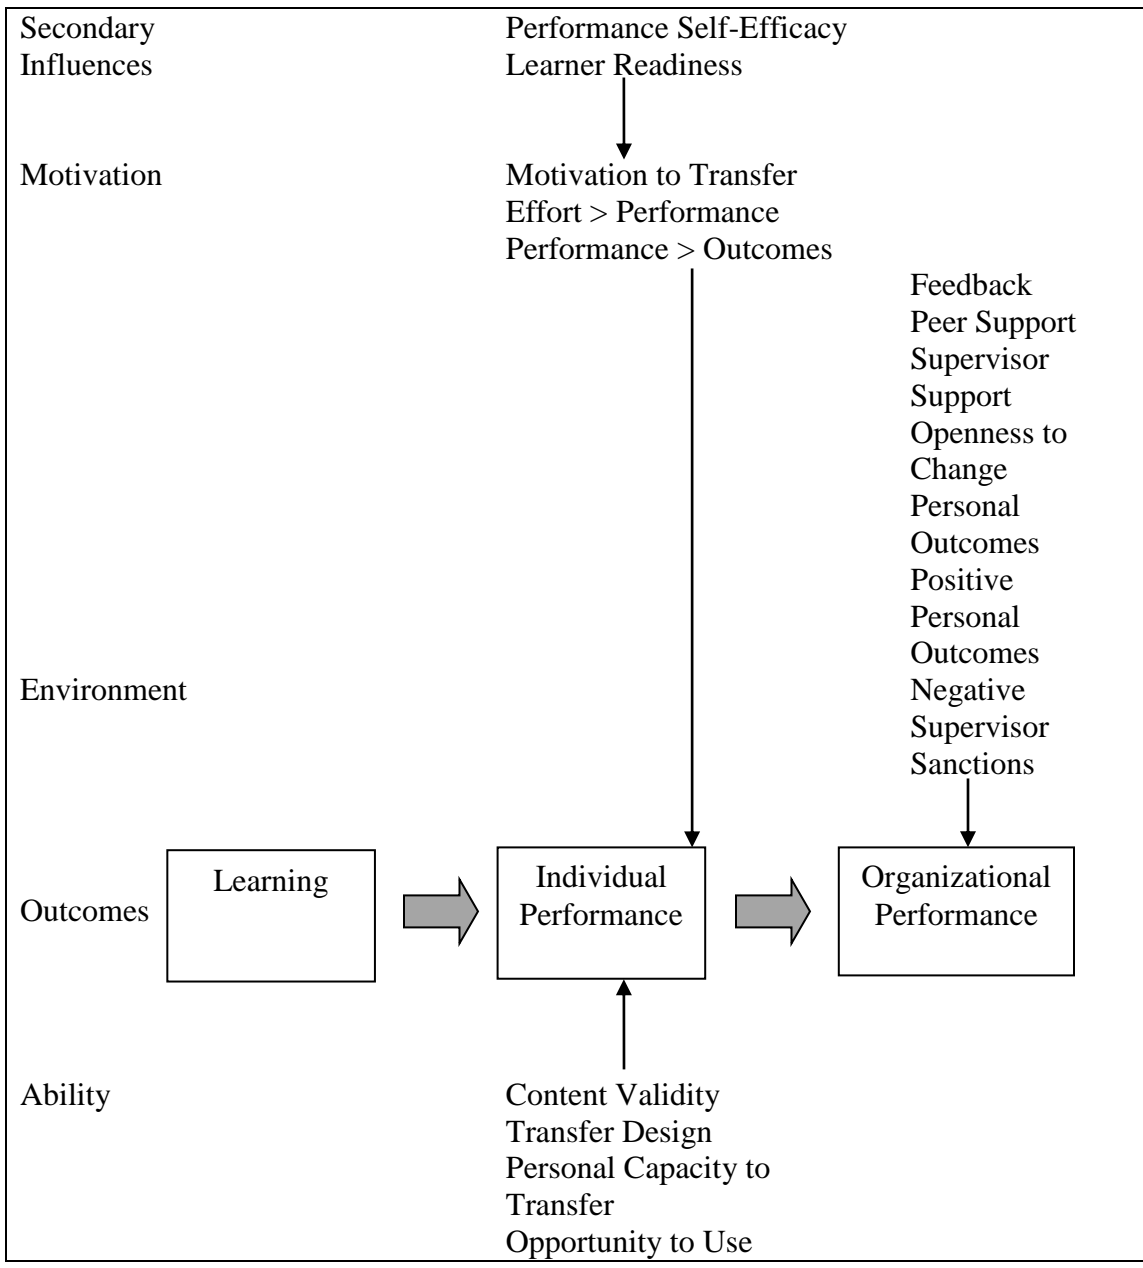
Secondary Influences

Performance Self-Efficacy
Learner Readiness

Motivation

Motivation to Transfer
Effort > Performance
Performance > Outcomes

Feedback
Peer Support
Supervisor Support
Openness to Change
Personal Outcomes Positive
Personal Outcomes Negative
Supervisor Sanctions

Environment

Outcomes

Learning

Individual Performance

Organizational Performance

Ability

Content Validity
Transfer Design
Personal Capacity to Transfer
Opportunity to Use